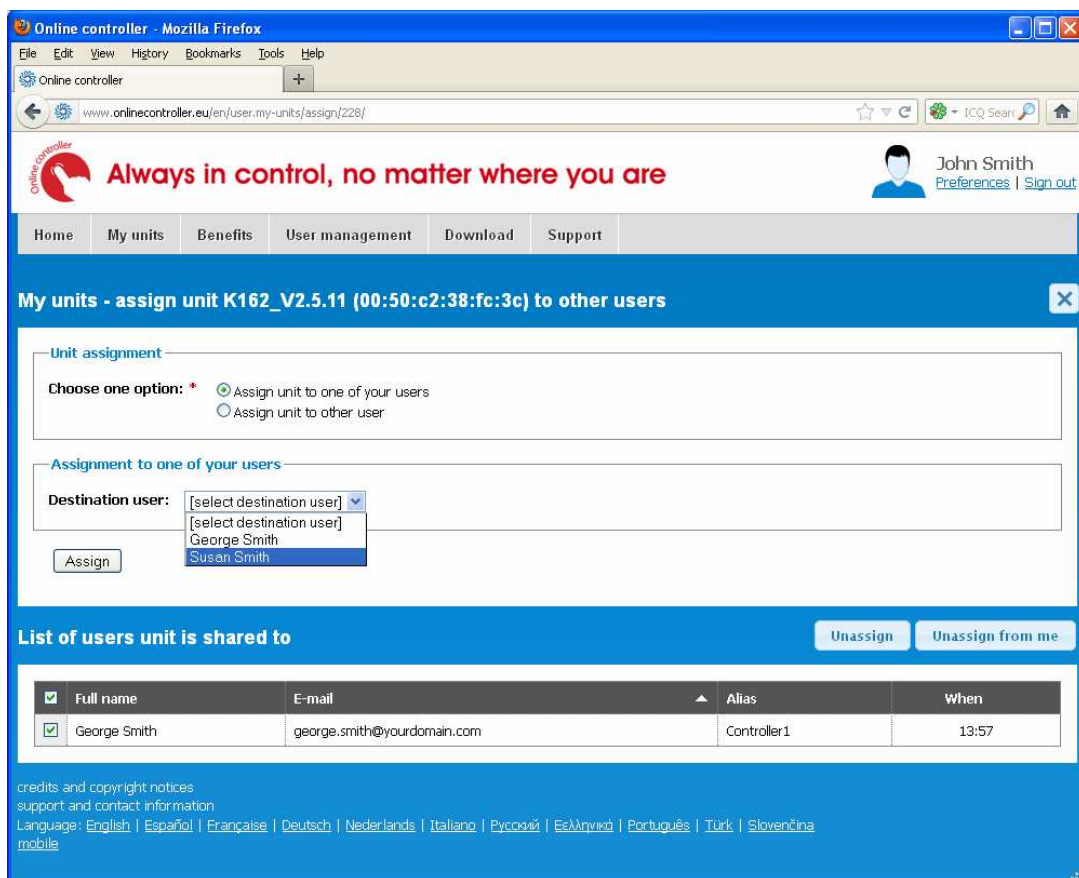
Online controller - Mozilla Firefox

File Edit View History Bookmarks Tools Help

Online controller +

www.onlinecontroller.eu/en/user.my-units/assign/228/

ICQ Searc

Online controller

Always in control, no matter where you are

John Smith
Preferences | Sign out

Home My units Benefits User management Download Support

My units - assign unit K162_V2.5.11 (00:50:c2:38:fc:3c) to other users

Unit assignment

Choose one option: * Assign unit to one of your users
Assign unit to other user

Assignment to one of your users

Destination user: [select destination user]
[select destination user]
George Smith
Susan Smith

Assign

List of users unit is shared to

Unassign Unassign from me

| Full name | E-mail | Alias | When |
|---|---|---|---|
| George Smith | george.smith@yourdomain.com | Controller1 | 13:57 |

credits and copyright notices
support and contact information
Language: English | Español | Française | Deutsch | Nederlands | Italiano | Русский | Ελληνικά | Português | Türk | Slovenčina
mobile